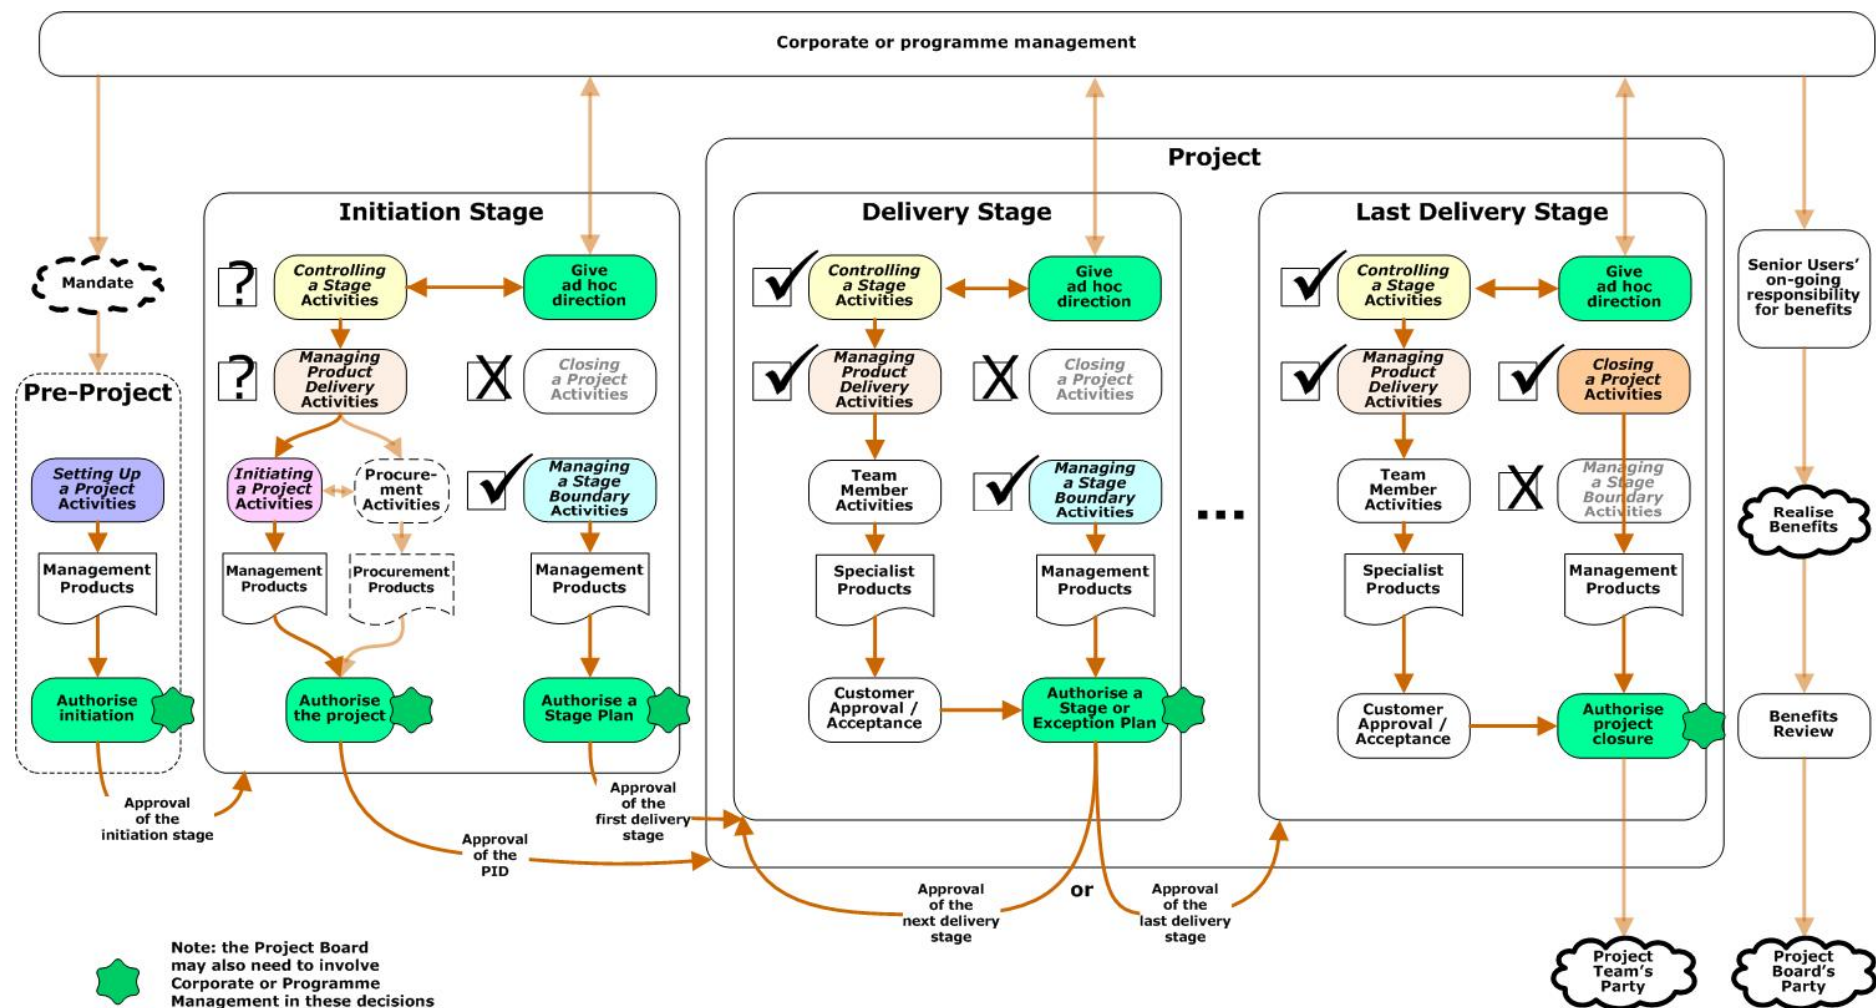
Corporate or programme management

Mandate

Pre-Project

Setting Up a Project Activities

Management Products

Authorise initiation

Approval of the initiation stage

Initiation Stage

Controlling a Stage Activities

Give ad hoc direction

Managing Product Delivery Activities

Closing a Project Activities

Initiating a Project Activities

Procurement Activities

Managing a Stage Boundary Activities

Management Products

Procurement Products

Management Products

Authorise the project

Authorise a Stage Plan

Approval of the PID

Approval of the first delivery stage

Project

Delivery Stage

Controlling a Stage Activities

Give ad hoc direction

Managing Product Delivery Activities

Closing a Project Activities

Team Member Activities

Managing a Stage Boundary Activities

Specialist Products

Management Products

Customer Approval / Acceptance

Authorise a Stage or Exception Plan

Approval of the next delivery stage

or

Approval of the last delivery stage

...

Last Delivery Stage

Controlling a Stage Activities

Give ad hoc direction

Managing Product Delivery Activities

Closing a Project Activities

Team Member Activities

Managing a Stage Boundary Activities

Specialist Products

Management Products

Customer Approval / Acceptance

Authorise project closure

Project Team's Party

Senior Users' on-going responsibility for benefits

Realise Benefits

Benefits Review

Project Board's Party

Note: the Project Board may also need to involve Corporate or Programme Management in these decisions